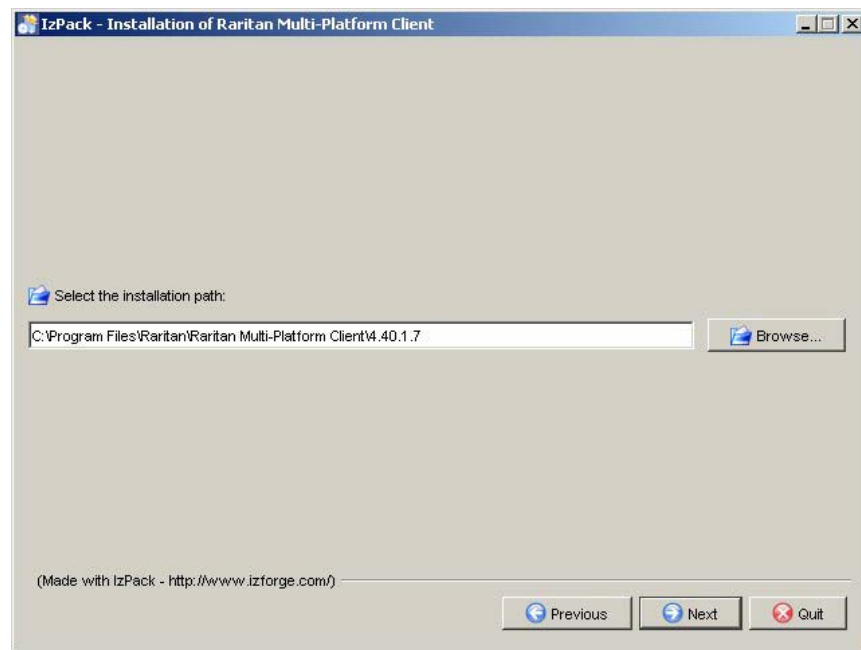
IzPack - Installation of Raritan Multi-Platform Client

Select the installation path:

C:\Program Files\Raritan\Raritan Multi-Platform Client\4.40.1.7

Browse...

(Made with IzPack - http://www.izforge.com/)

Previous

Next

Quit